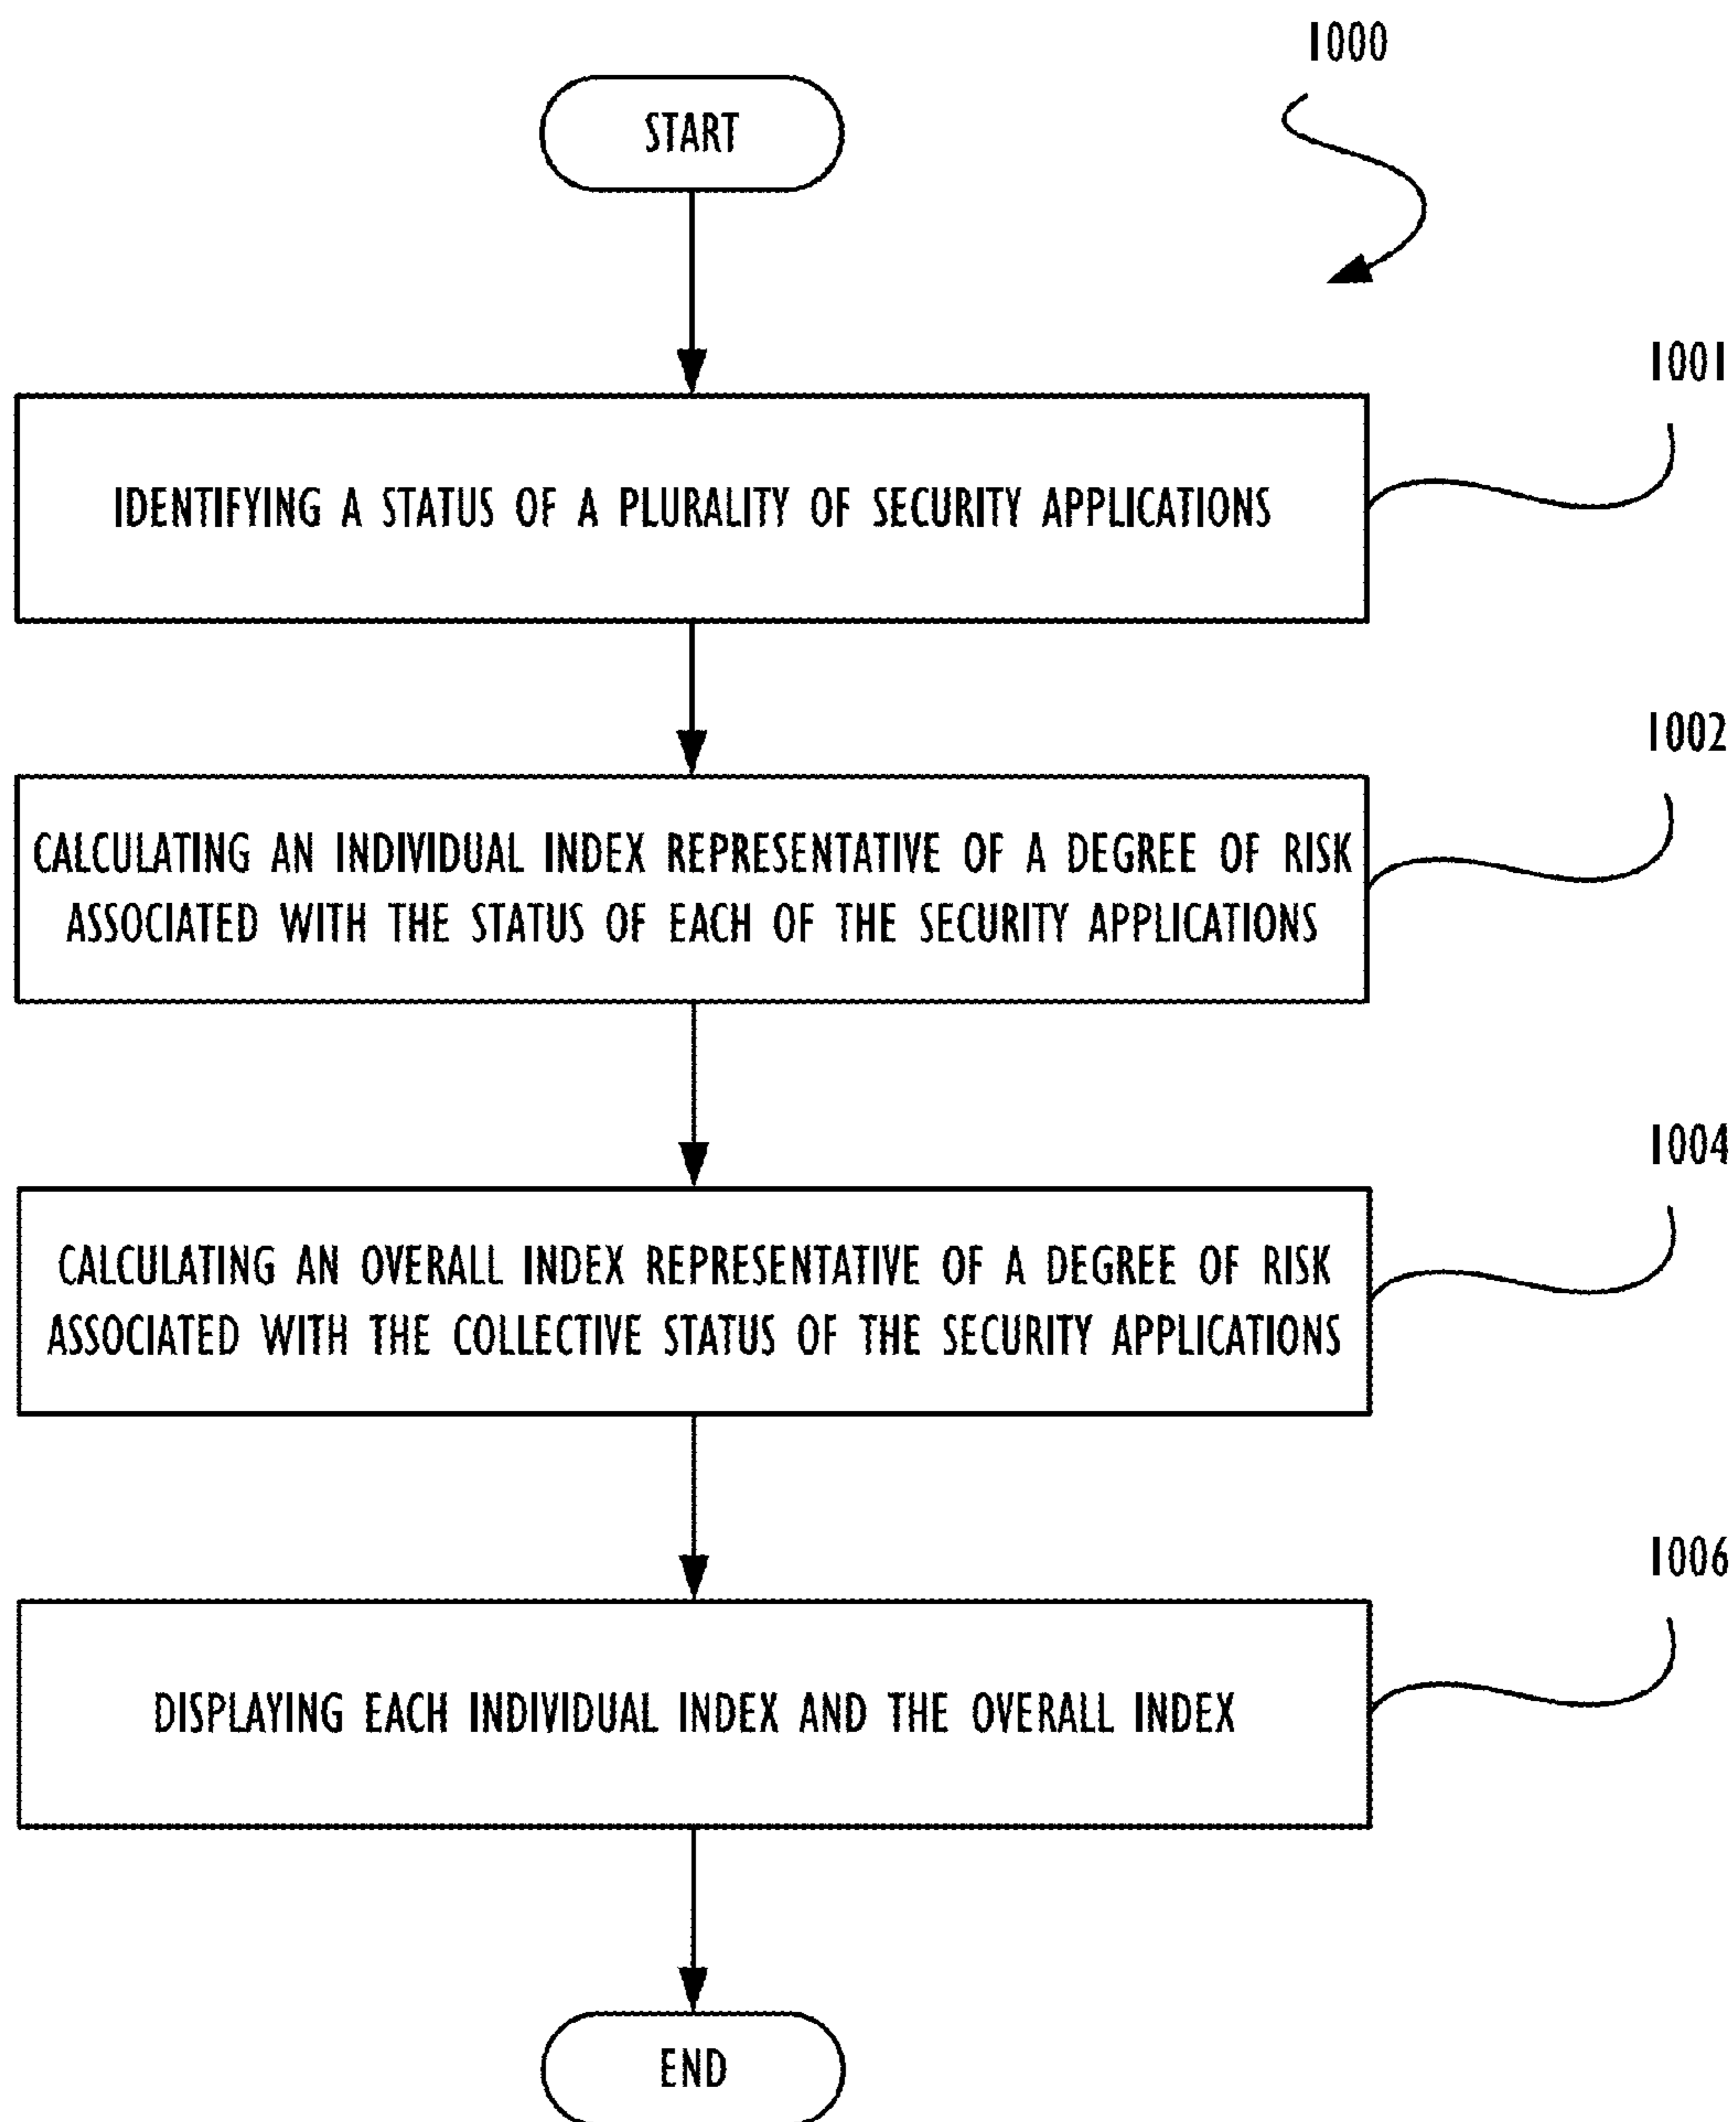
1000

START

IDENTIFYING A STATUS OF A PLURALITY OF SECURITY APPLICATIONS

1001

CALCULATING AN INDIVIDUAL INDEX REPRESENTATIVE OF A DEGREE OF RISK ASSOCIATED WITH THE STATUS OF EACH OF THE SECURITY APPLICATIONS

1002

CALCULATING AN OVERALL INDEX REPRESENTATIVE OF A DEGREE OF RISK ASSOCIATED WITH THE COLLECTIVE STATUS OF THE SECURITY APPLICATIONS

1004

DISPLAYING EACH INDIVIDUAL INDEX AND THE OVERALL INDEX

1006

END